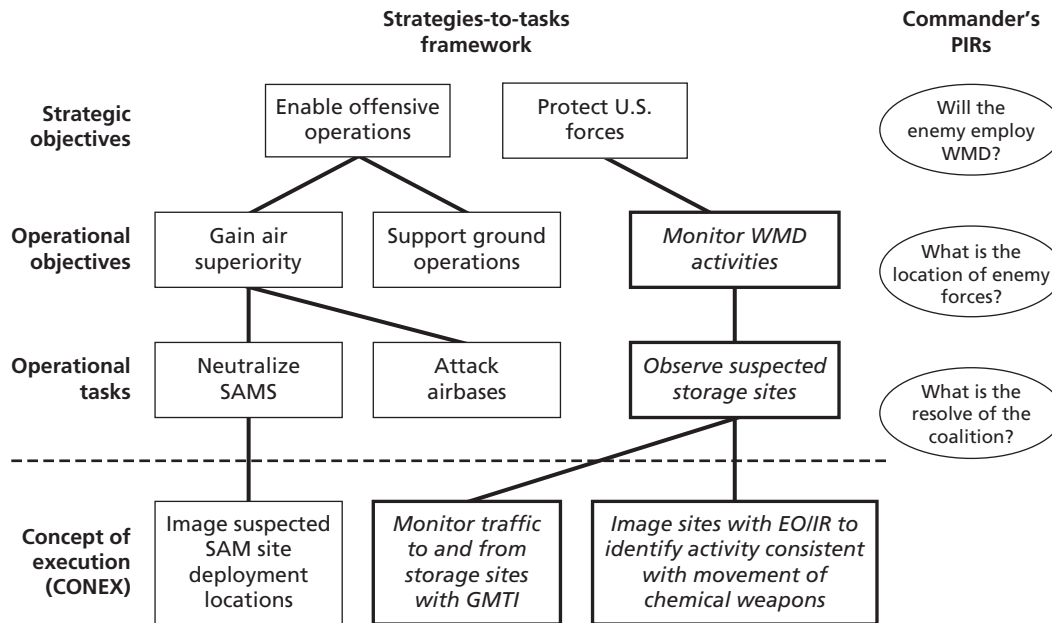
Strategies-to-tasks framework

Commander's PIRs

Strategic objectives

Enable offensive operations

Protect U.S. forces

Will the enemy employ WMD?

Operational objectives

Gain air superiority

Support ground operations

Monitor WMD activities

What is the location of enemy forces?

Operational tasks

Neutralize SAMS

Attack airbases

Observe suspected storage sites

What is the resolve of the coalition?

Concept of execution (CONEX)

Image suspected SAM site deployment locations

Monitor traffic to and from storage sites with GMTI

Image sites with EO/IR to identify activity consistent with movement of chemical weapons